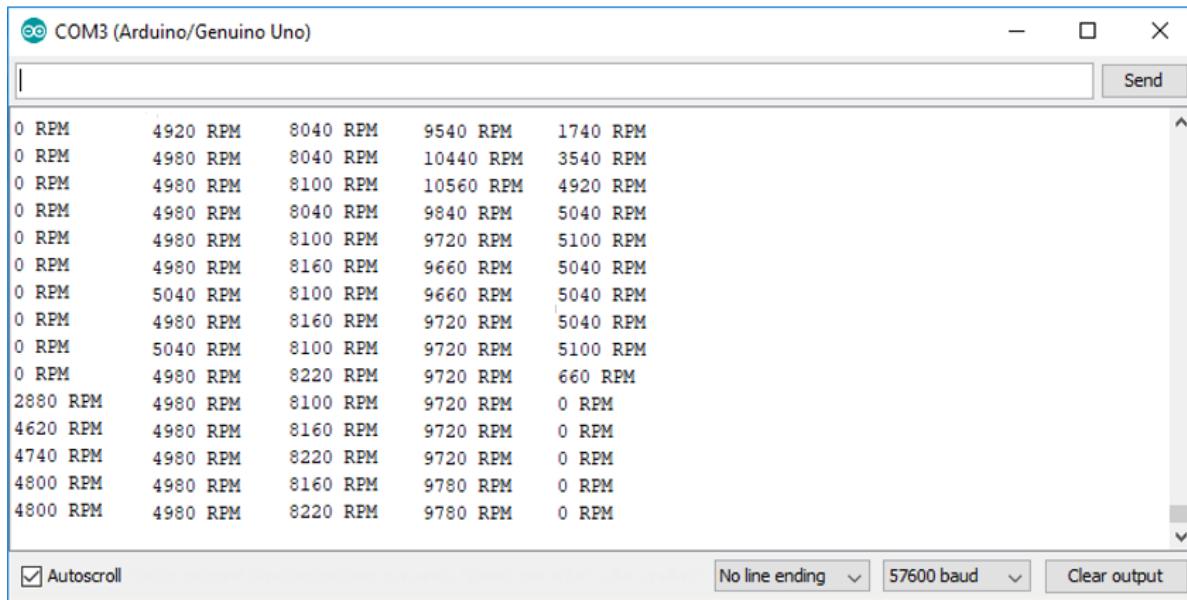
COM3 (Arduino/Genuino Uno)

Send

0 RPM 4920 RPM 8040 RPM 9540 RPM 1740 RPM
0 RPM 4980 RPM 8040 RPM 10440 RPM 3540 RPM
0 RPM 4980 RPM 8100 RPM 10560 RPM 4920 RPM
0 RPM 4980 RPM 8040 RPM 9840 RPM 5040 RPM
0 RPM 4980 RPM 8100 RPM 9720 RPM 5100 RPM
0 RPM 4980 RPM 8160 RPM 9660 RPM 5040 RPM
0 RPM 5040 RPM 8100 RPM 9660 RPM 5040 RPM
0 RPM 4980 RPM 8160 RPM 9720 RPM 5040 RPM
0 RPM 5040 RPM 8100 RPM 9720 RPM 5100 RPM
0 RPM 4980 RPM 8220 RPM 9720 RPM 660 RPM
2880 RPM 4980 RPM 8100 RPM 9720 RPM 0 RPM
4620 RPM 4980 RPM 8160 RPM 9720 RPM 0 RPM
4740 RPM 4980 RPM 8220 RPM 9720 RPM 0 RPM
4800 RPM 4980 RPM 8160 RPM 9780 RPM 0 RPM
4800 RPM 4980 RPM 8220 RPM 9780 RPM 0 RPM

Autoscroll
No line ending
57600 baud
Clear output